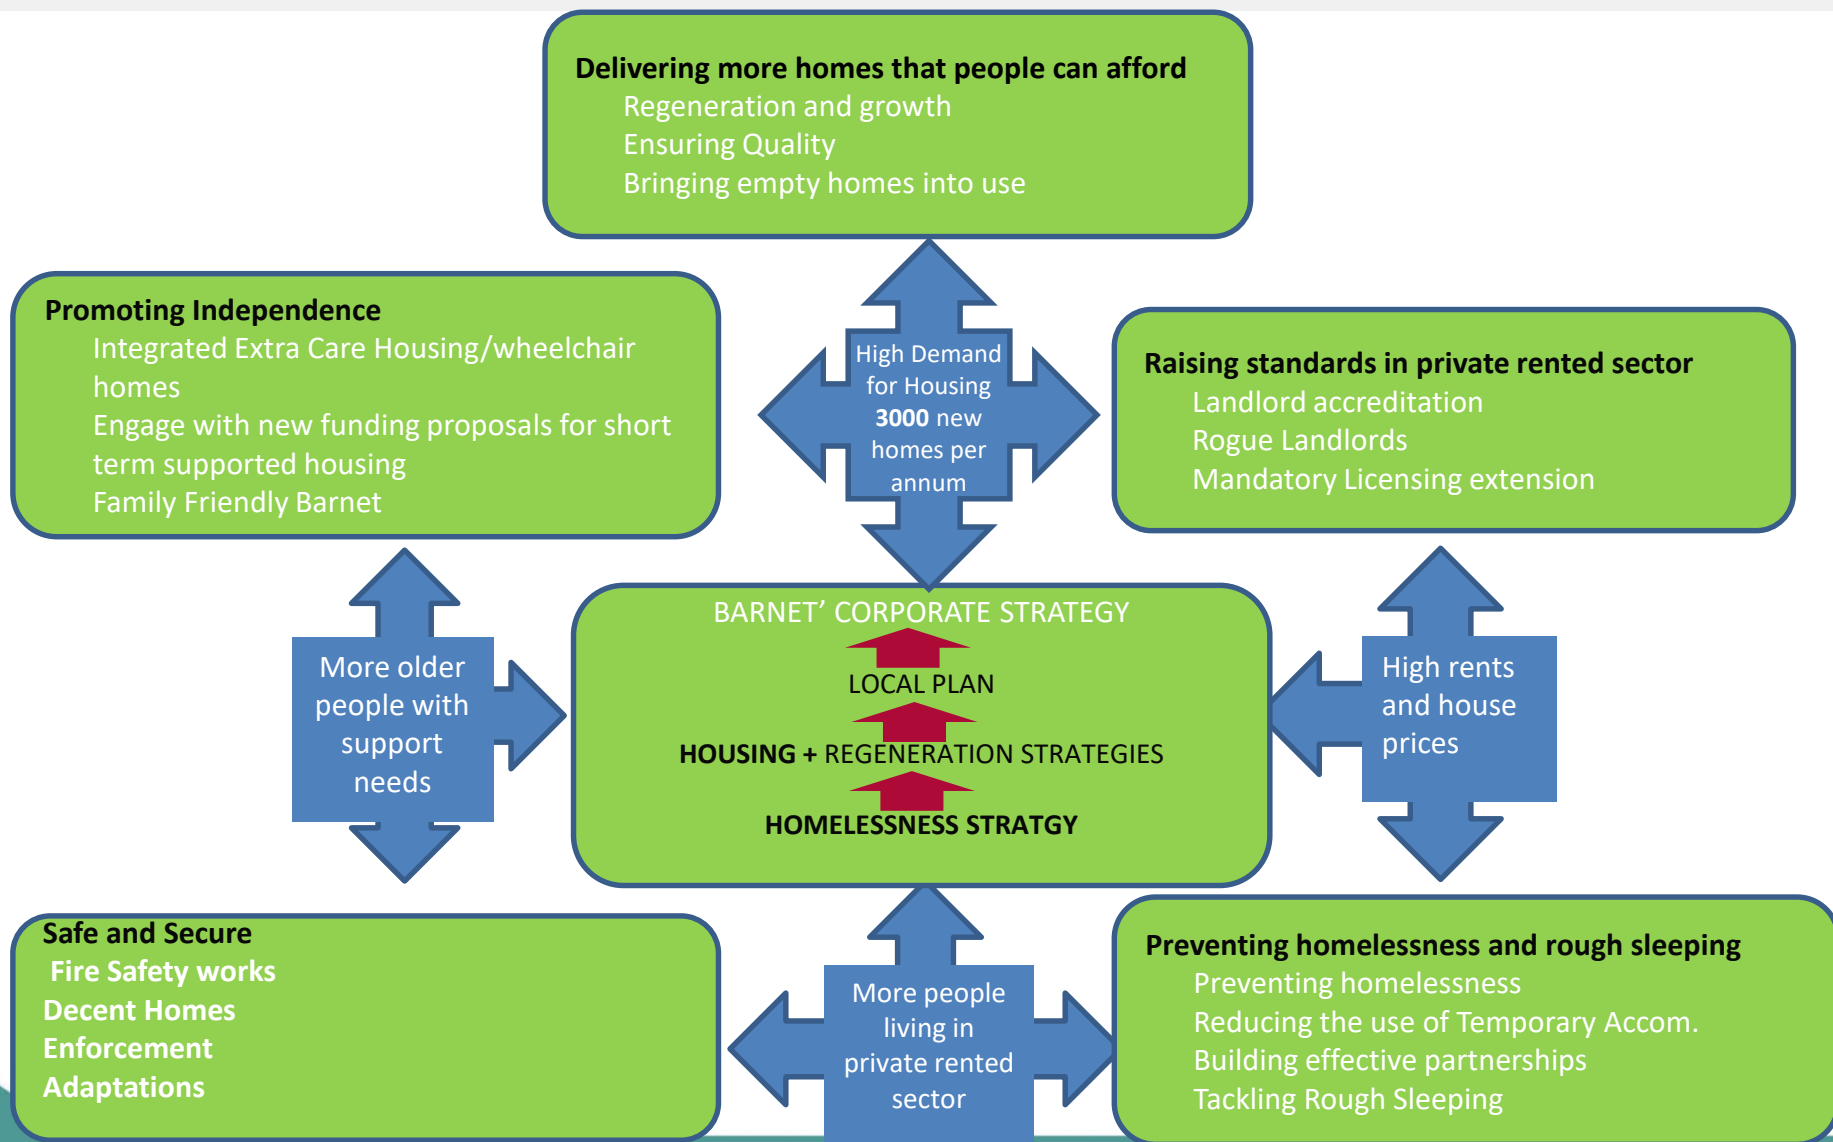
Delivering more homes that people can afford
Regeneration and growth
Ensuring Quality
Bringing empty homes into use

Promoting Independence
Integrated Extra Care Housing/wheelchair homes
Engage with new funding proposals for short term supported housing
Family Friendly Barnet

High Demand for Housing 3000 new homes per annum

Raising standards in private rented sector
Landlord accreditation
Rogue Landlords
Mandatory Licensing extension

More older people with support needs

BARNET’ CORPORATE STRATEGY
LOCAL PLAN
HOUSING + REGENERATION STRATEGIES
HOMELESSNESS STRATGY

High rents and house prices

Safe and Secure
Fire Safety works
Decent Homes
Enforcement
Adaptations

More people living in private rented sector

Preventing homelessness and rough sleeping
Preventing homelessness
Reducing the use of Temporary Accom.
Building effective partnerships
Tackling Rough Sleeping